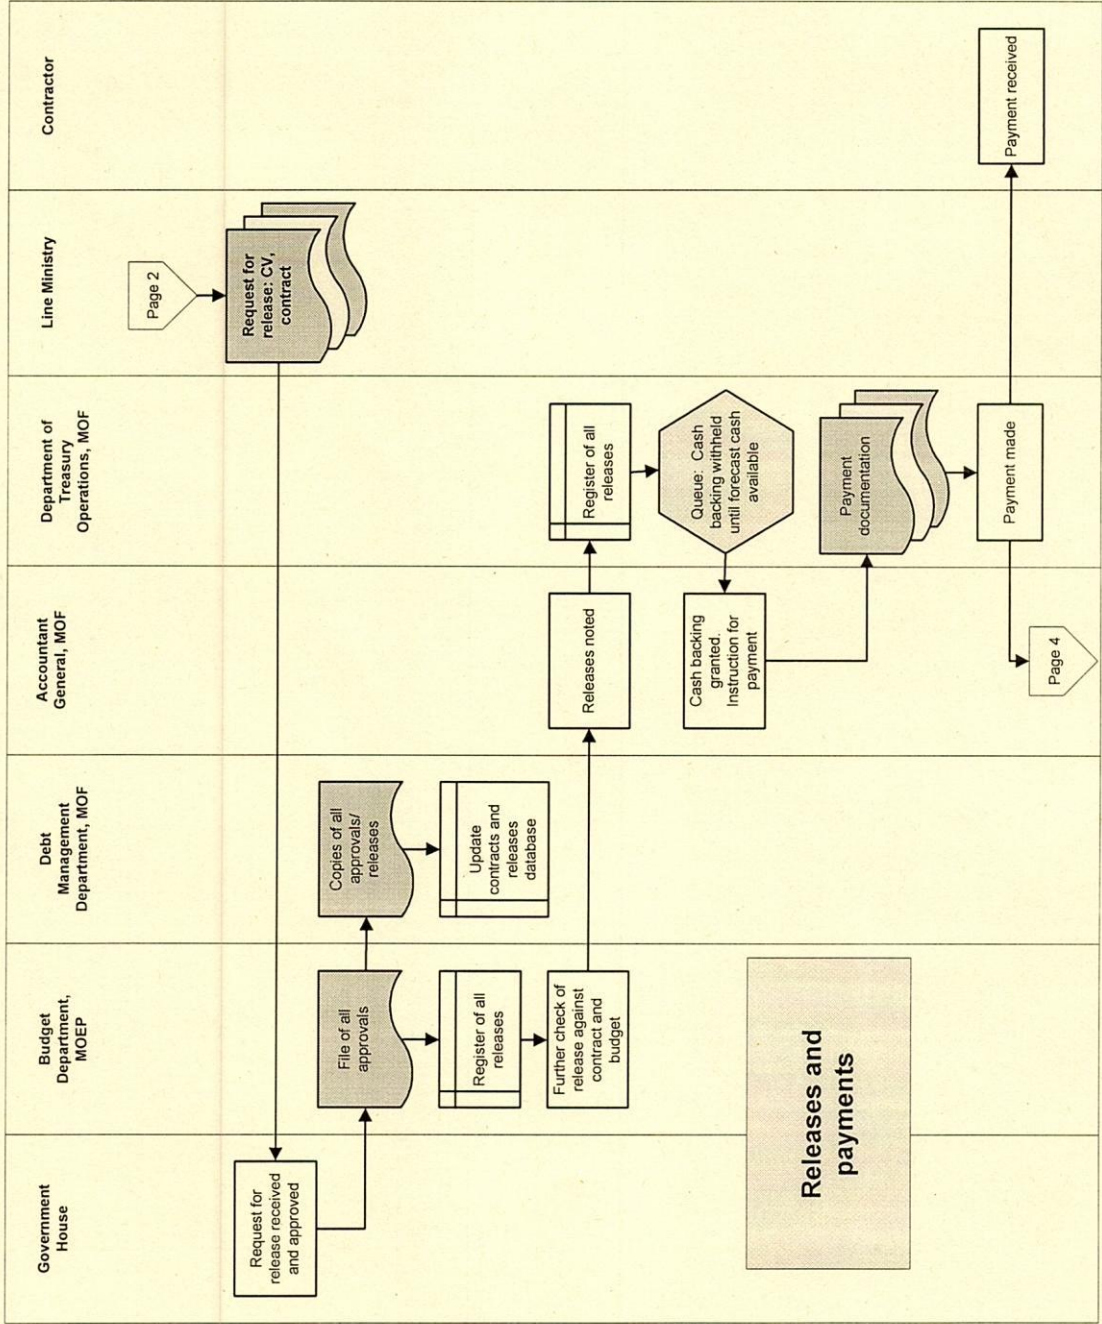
Contractor

Line Ministry

Department of Treasury Operations, MOF

Accountant General, MOF

Debt Management Department, MOF

Budget Department, MOEP

Government House

Page 2

Request for release: CV, contract

Request for release received and approved

File of all approvals

Copies of all approvals/ releases

Update contracts and releases database

Register of all releases

Further check of release against contract and budget

Releases noted

Register of all releases

Queue: Cash backing withheld until forecast cash available

Cash backing granted. Instruction for payment

Payment documentation

Payment made

Page 4

Payment received

Releases and payments